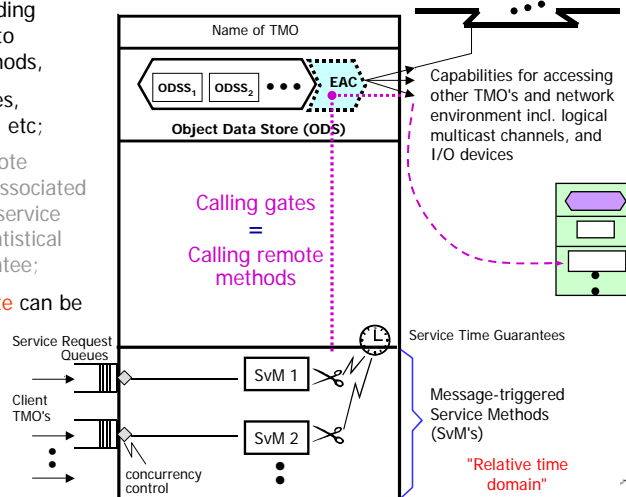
ding
to
hods,
es,
etc;
ote
ssociated
service
tistical
tee;
te can be

Name of TMO

$ODSS_1$ $ODSS_2$ • • • EAC

Object Data Store (ODS)

Capabilities for accessing other TMO's and network environment incl. logical multicast channels, and I/O devices

Calling gates = Calling remote methods

Service Request Queues

Service Time Guarantees

Client TMO's

SvM 1

SvM 2

concurrency control

Message-triggered Service Methods (SvM's)

"Relative time domain"